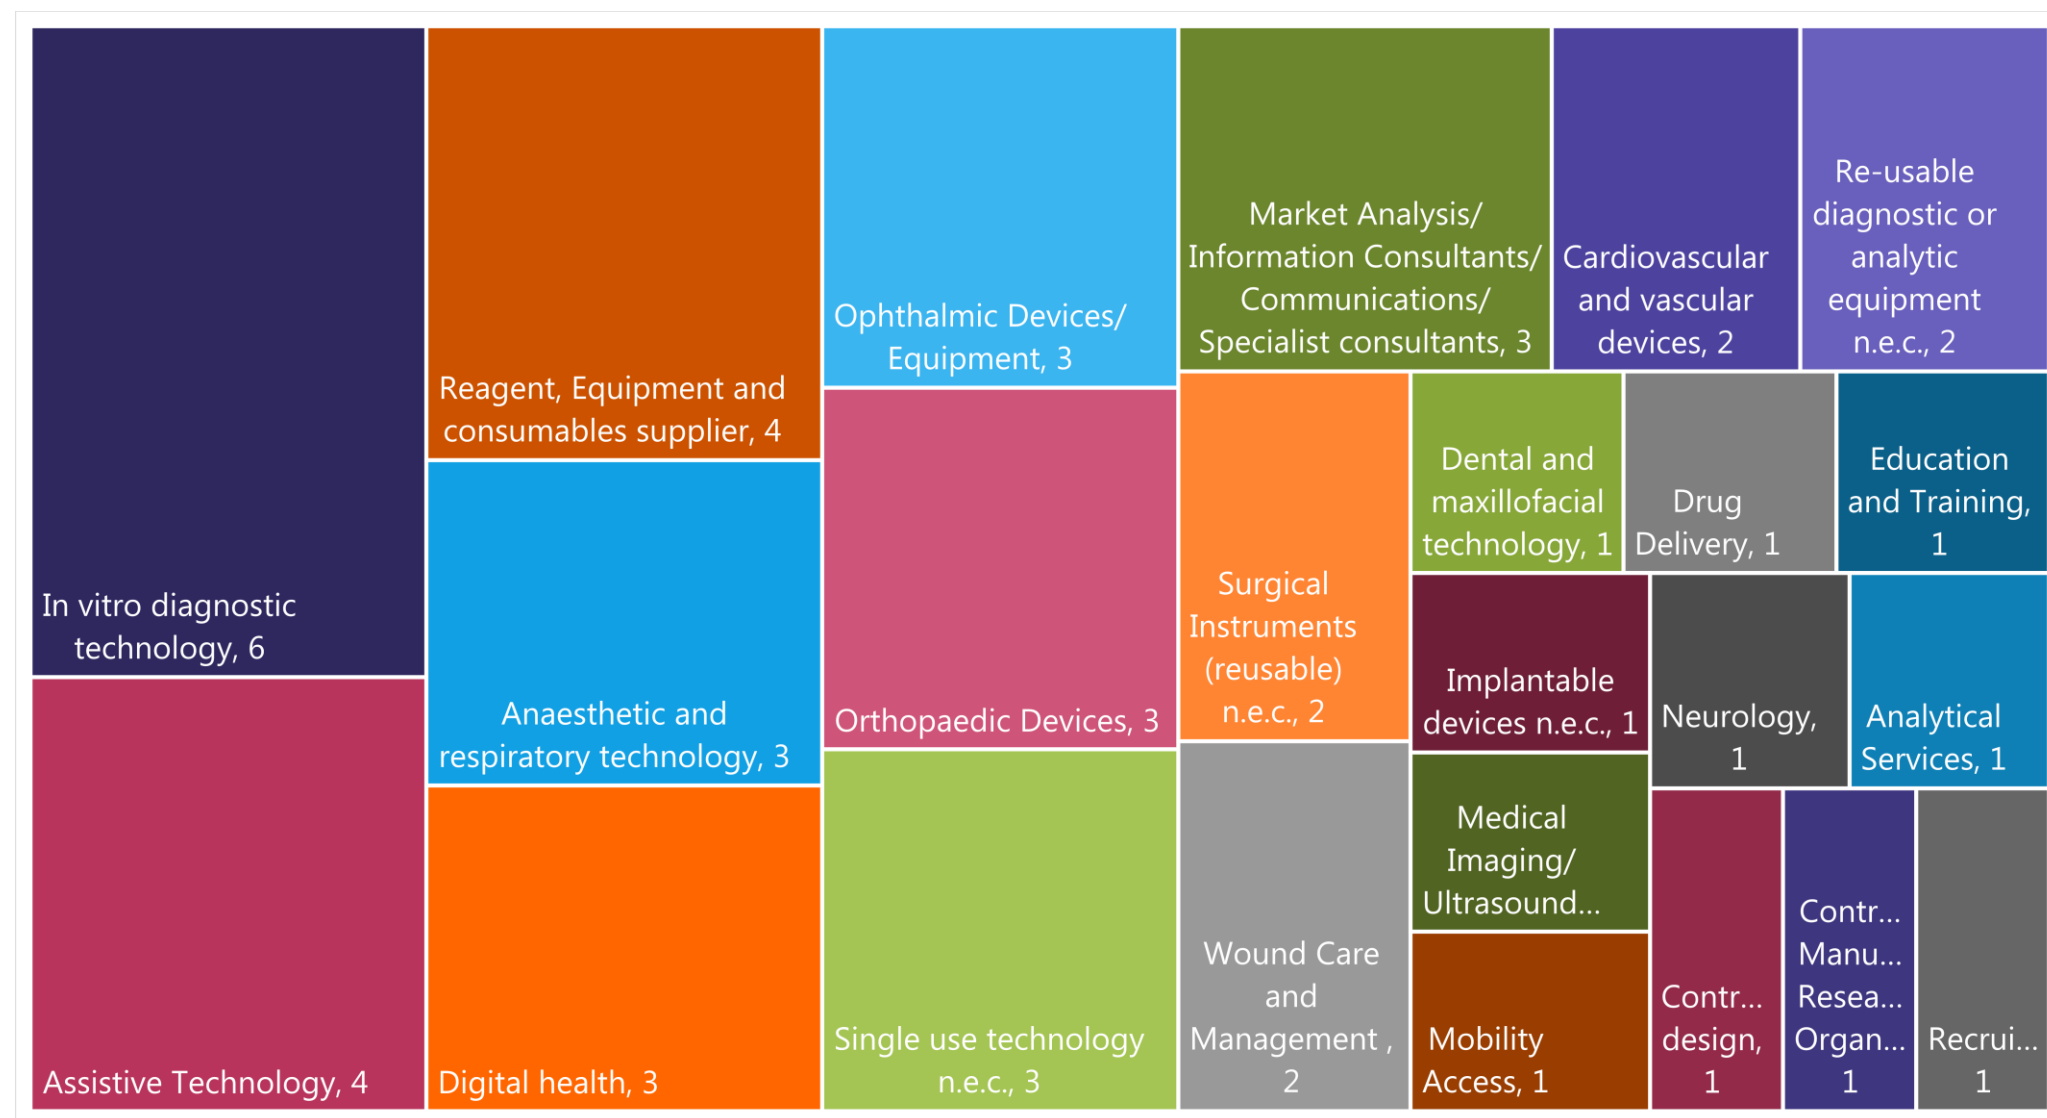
In vitro diagnostic technology, 6

Assistive Technology, 4

Reagent, Equipment and consumables supplier, 4

Anaesthetic and respiratory technology, 3

Digital health, 3

Ophthalmic Devices/ Equipment, 3

Orthopaedic Devices, 3

Single use technology n.e.c., 3

Market Analysis/ Information Consultants/ Communications/ Specialist consultants, 3

Cardiovascular and vascular devices, 2

Re-usable diagnostic or analytic equipment n.e.c., 2

Surgical Instruments (reusable) n.e.c., 2

Wound Care and Management , 2

Dental and maxillofacial technology, 1

Drug Delivery, 1

Education and Training, 1

Implantable devices n.e.c., 1

Neurology, 1

Analytical Services, 1

Medical Imaging/ Ultrasound...

Mobility Access, 1

Contr... design, 1

Contr... Manu... Resea... Organ... 1

Recrui... 1